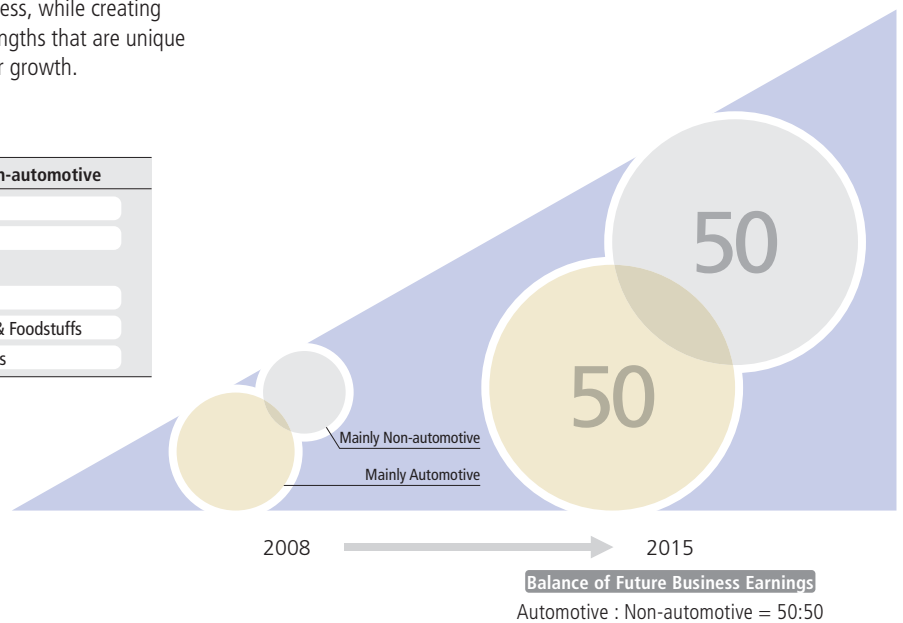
ess, while creating
ngths that are unique
r growth.

n-automotive

& Foodstuffs
s

50

50

Mainly Non-automotive

Mainly Automotive

2008

2015

Balance of Future Business Earnings

Automotive : Non-automotive = 50:50